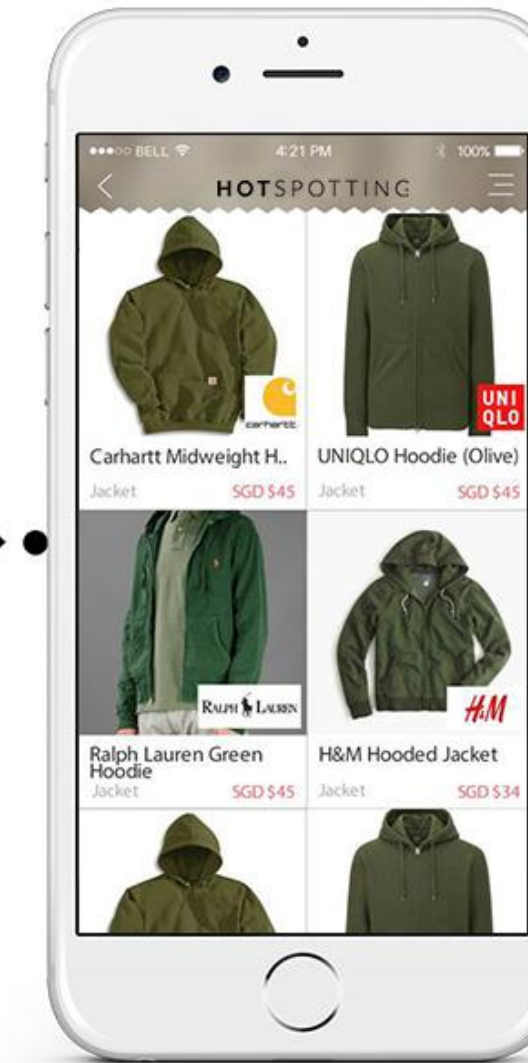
●●●○○ BELL 4:21 PM 100%

HOTSPOTTING

carhartt

UNI QLO

Carhartt Midweight H..
Jacket SGD $45

UNIQLO Hoodie (Olive)
Jacket SGD $45

RALPH LAUREN

H&M

Ralph Lauren Green Hoodie
Jacket SGD $45

H&M Hooded Jacket
Jacket SGD $34